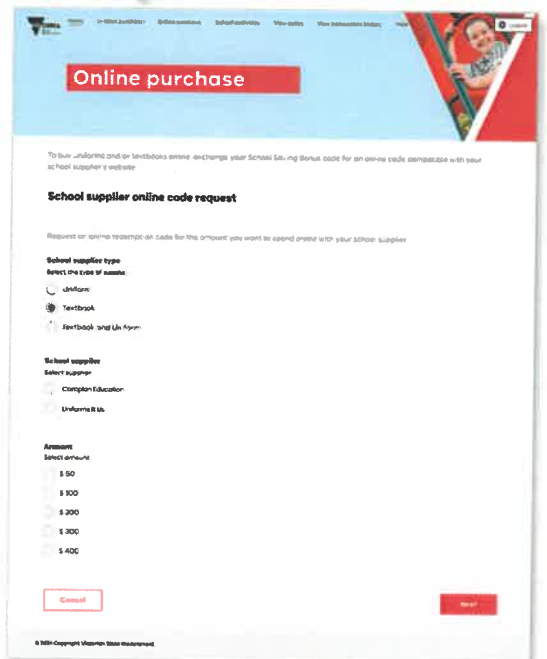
Home   Uniform suppliers   Online purchase   School activities   View codes   View transaction history   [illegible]   Logout

Online purchase

To buy uniforms and/or textbooks online, exchange your School Saving Bonus code for an online code compatible with your school supplier's website

School supplier online code request

Request an online redemption code for the amount you want to spend online with your school supplier

School supplier type
Select the type of supply

Uniform
Textbook
Textbook and Uniform

School supplier
Select supplier

Campion Education
Uniforms R Us

Amount
Select amount

$ 50
$ 100
$ 200
$ 300
$ 400

Cancel   Next

© 2024 Copyright Victorian State Government